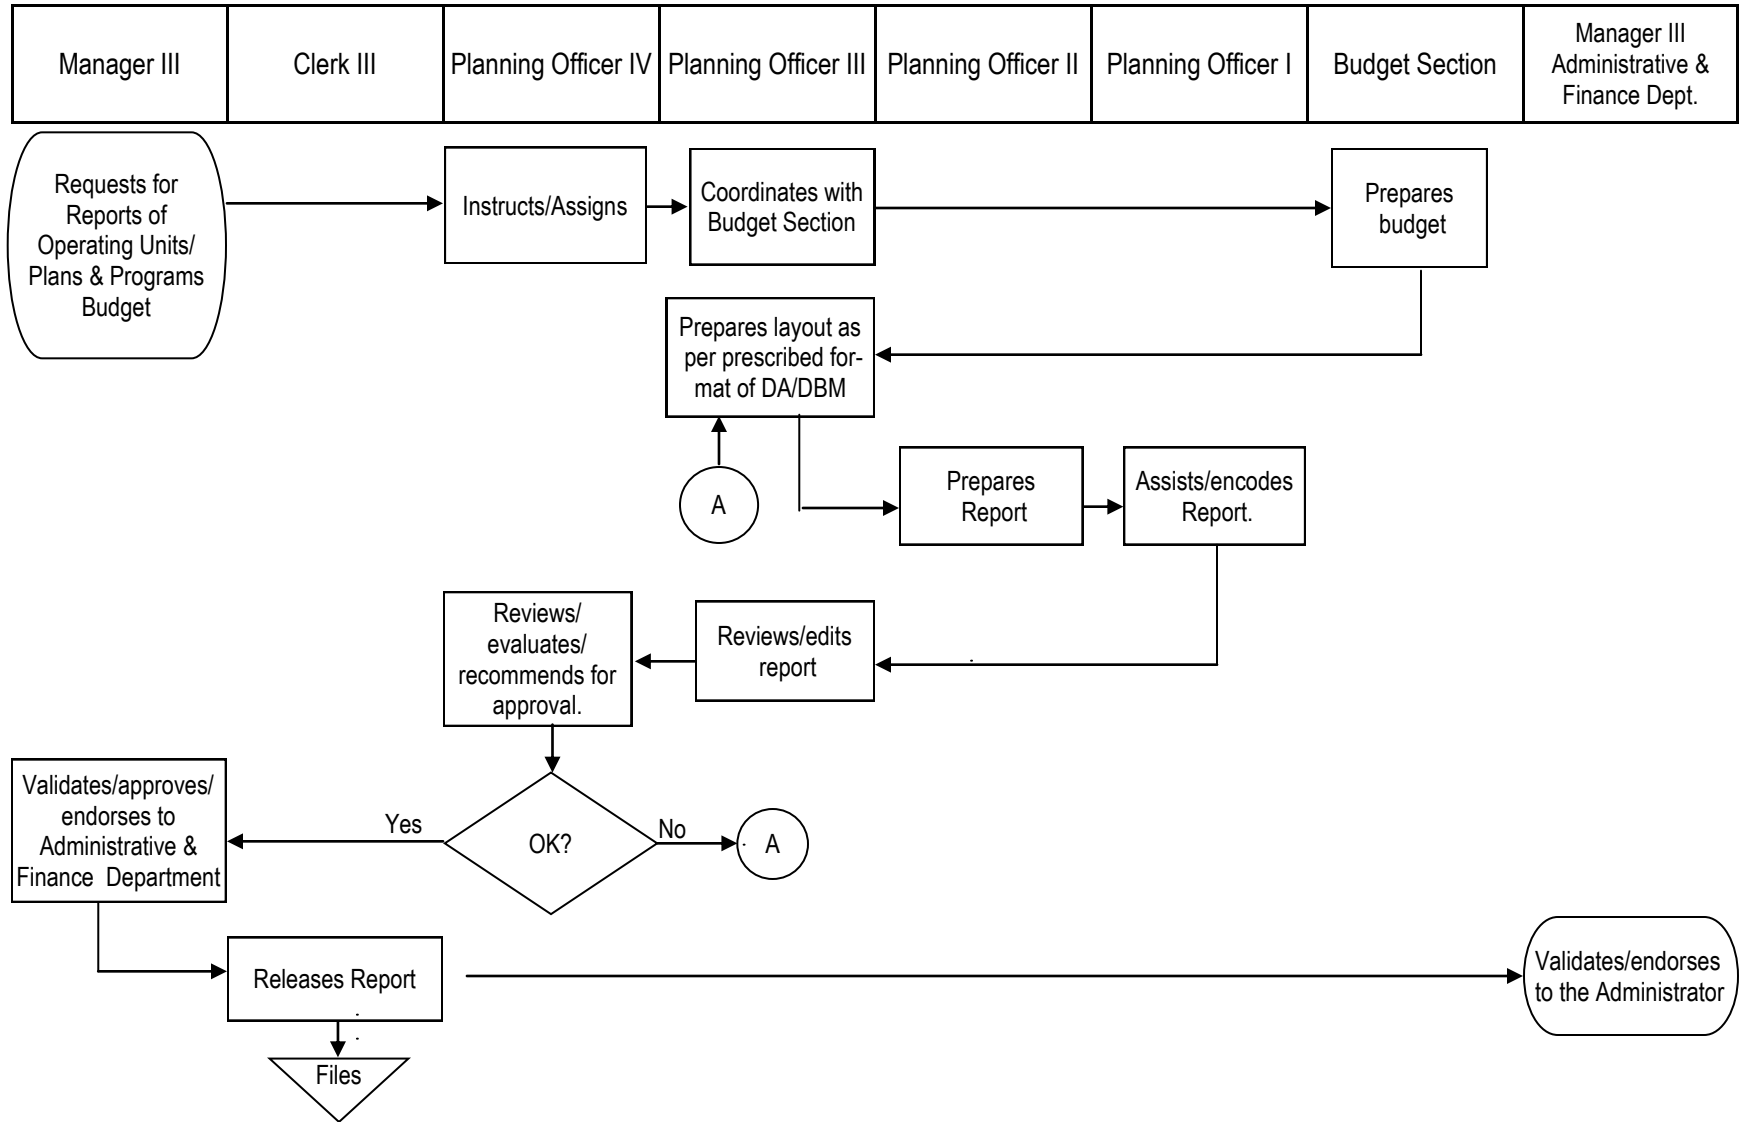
| Manager III | Clerk III | Planning Officer IV | Planning Officer III | Planning Officer II | Planning Officer I | Budget Section | Manager III Administrative & Finance Dept. |
|---|---|---|---|---|---|---|---|

Requests for Reports of Operating Units/ Plans & Programs Budget

Instructs/Assigns

Coordinates with Budget Section

Prepares budget

Prepares layout as per prescribed format of DA/DBM

A

Prepares Report

Assists/encodes Report.

Reviews/edits report

Reviews/ evaluates/ recommends for approval.

OK?

Yes

No

A

Validates/approves/ endorses to Administrative & Finance Department

Releases Report

Files

Validates/endorses to the Administrator